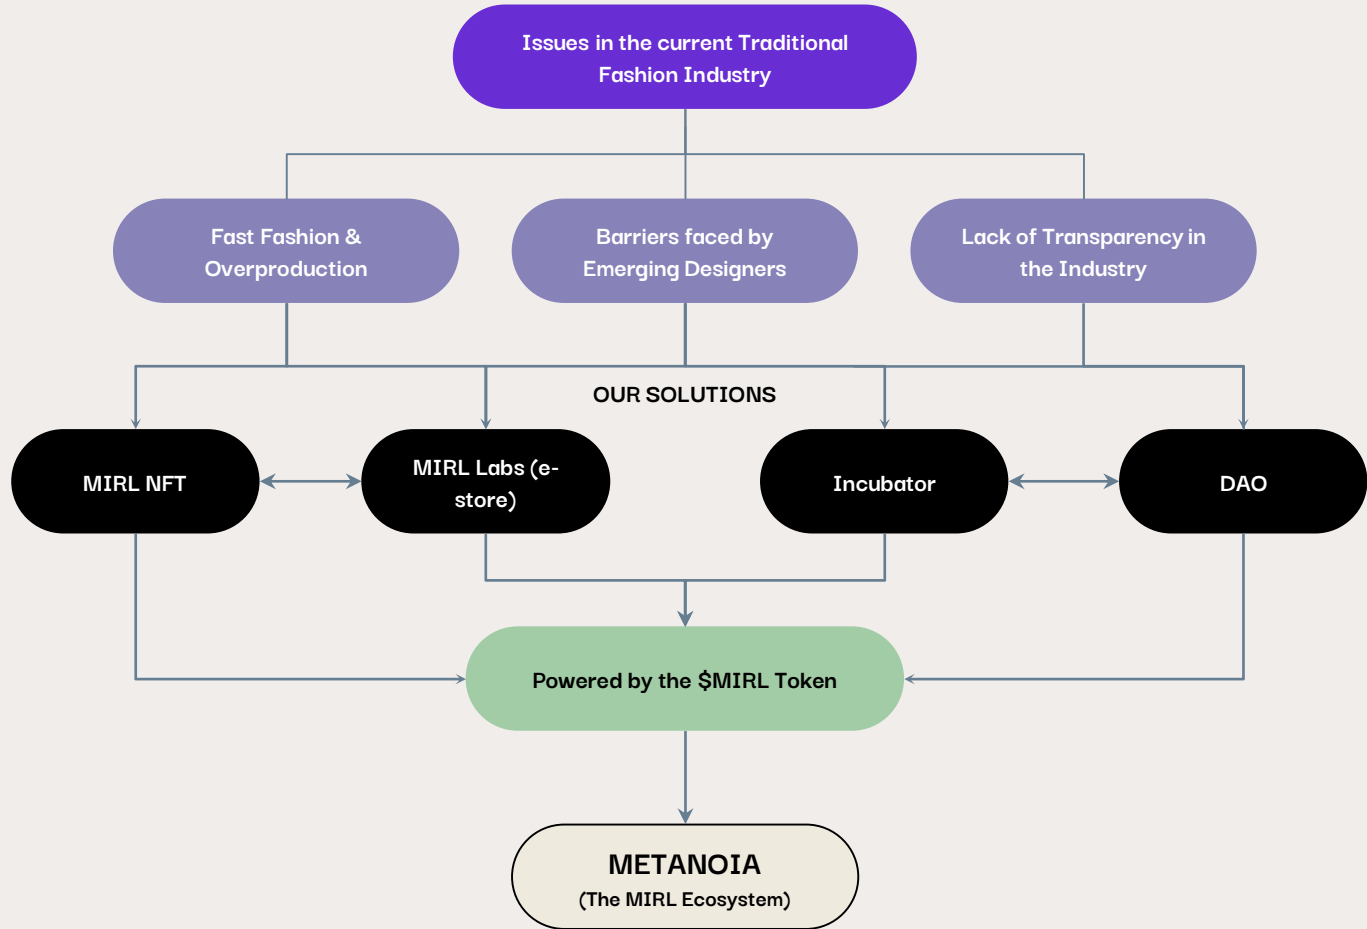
Issues in the current Traditional Fashion Industry

Fast Fashion & Overproduction

Barriers faced by Emerging Designers

Lack of Transparency in the Industry

OUR SOLUTIONS

MIRL NFT

MIRL Labs (e-store)

Incubator

DAO

Powered by the $MIRL Token

METANOIA
(The MIRL Ecosystem)